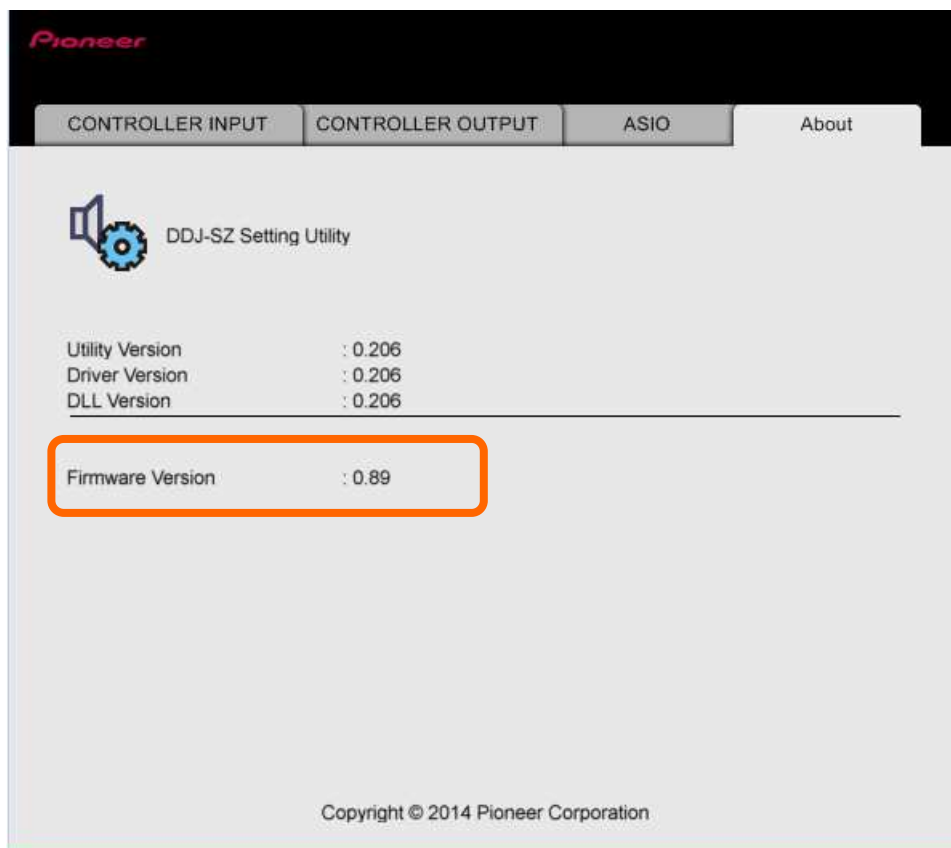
Pioneer

CONTROLLER INPUT
CONTROLLER OUTPUT
ASIO
About

DDJ-SZ Setting Utility

Utility Version : 0.206
Driver Version : 0.206
DLL Version : 0.206

Firmware Version : 0.89

Copyright © 2014 Pioneer Corporation